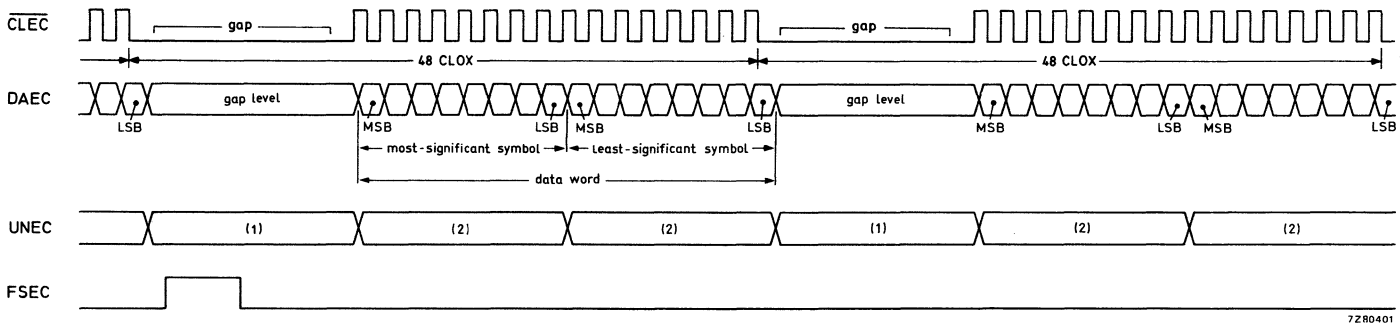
$\overline{CLEC}$

gap

48 CLOX

gap

48 CLOX

DAEC

gap level

LSB

MSB

LSB

MSB

LSB

gap level

MSB

LSB

MSB

LSB

most-significant symbol

least-significant symbol

data word

UNEC

(1)

(2)

(2)

(1)

(2)

(2)

FSEC

7Z80401